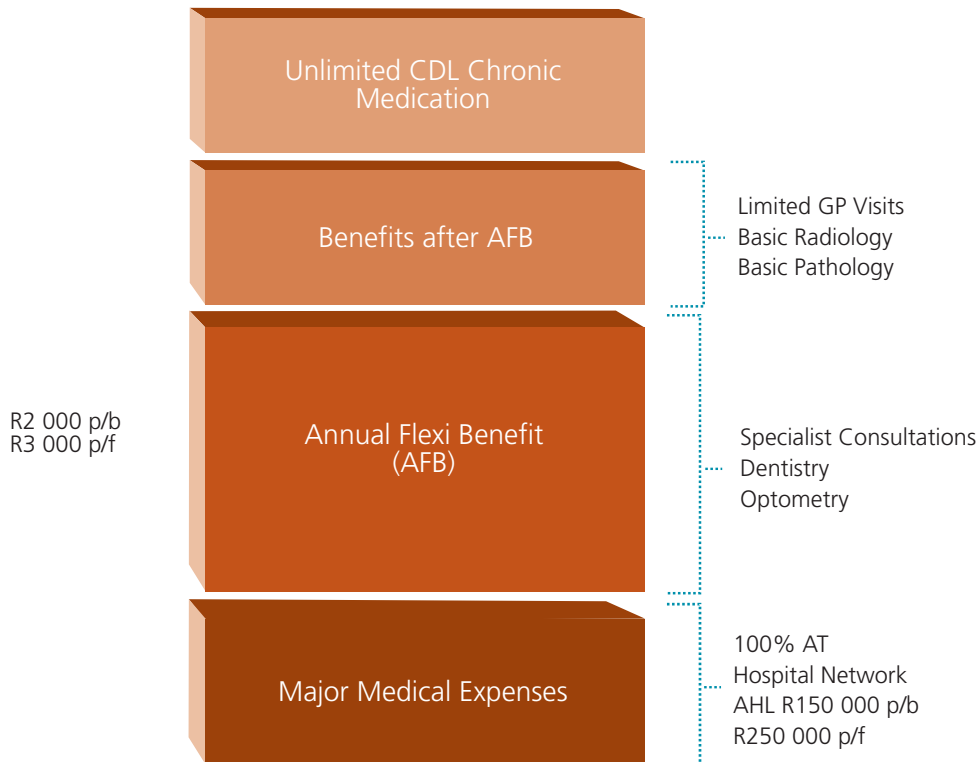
Unlimited CDL Chronic Medication

Benefits after AFB

Limited GP Visits
Basic Radiology
Basic Pathology

R2 000 p/b
R3 000 p/f

Annual Flexi Benefit (AFB)

Specialist Consultations
Dentistry
Optometry

Major Medical Expenses

100% AT
Hospital Network
AHL R150 000 p/b
R250 000 p/f